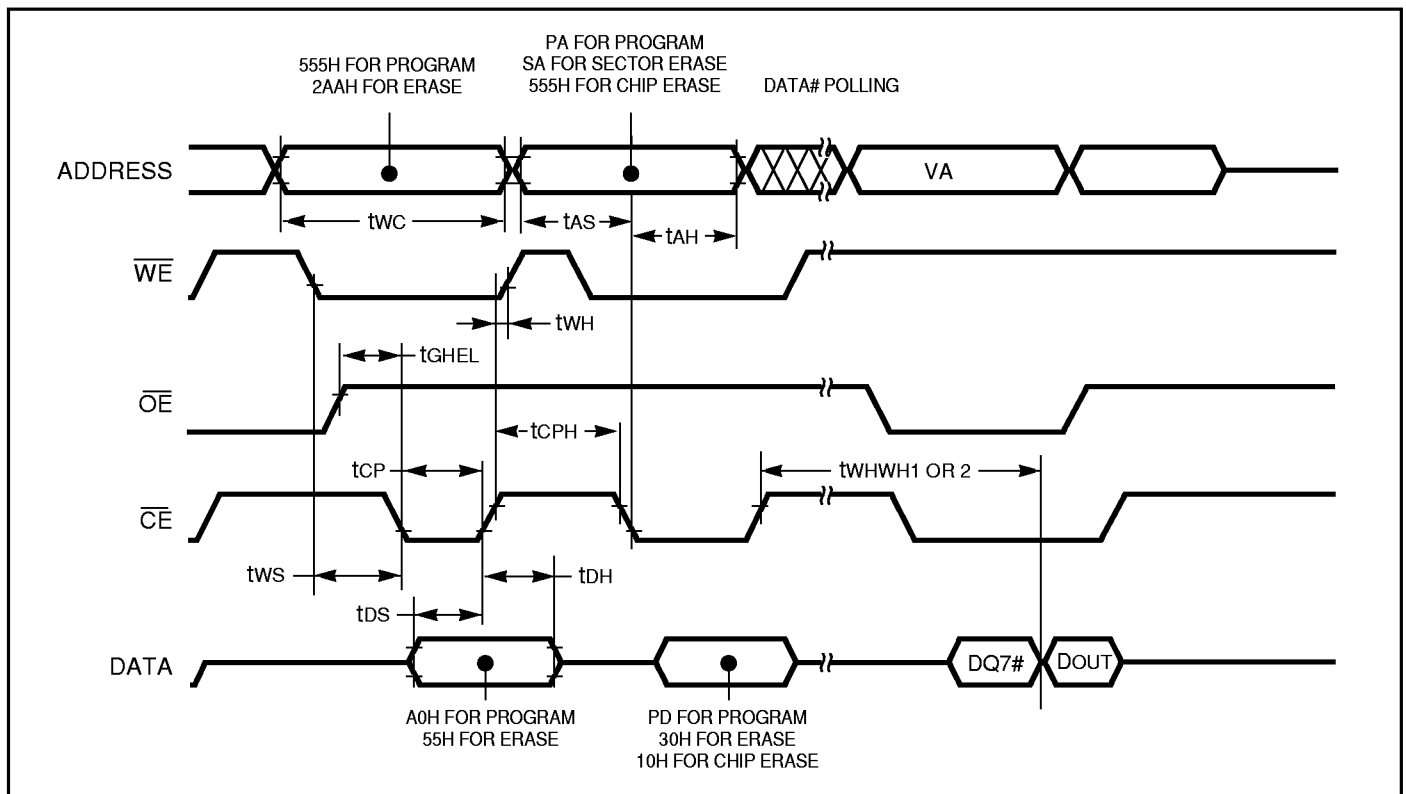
555H FOR PROGRAM
2AAH FOR ERASE

PA FOR PROGRAM
SA FOR SECTOR ERASE
555H FOR CHIP ERASE

DATA# POLLING

ADDRESS

VA

$t_{WC}$

$t_{AS}$

$t_{AH}$

$\overline{WE}$

$t_{WH}$

$t_{GHEL}$

$\overline{OE}$

$t_{CPH}$

$t_{CP}$

$t_{WHWH1}$ OR 2

$\overline{CE}$

$t_{WS}$

$t_{DH}$

$t_{DS}$

DATA

DQ7#

DOUT

A0H FOR PROGRAM
55H FOR ERASE

PD FOR PROGRAM
30H FOR ERASE
10H FOR CHIP ERASE